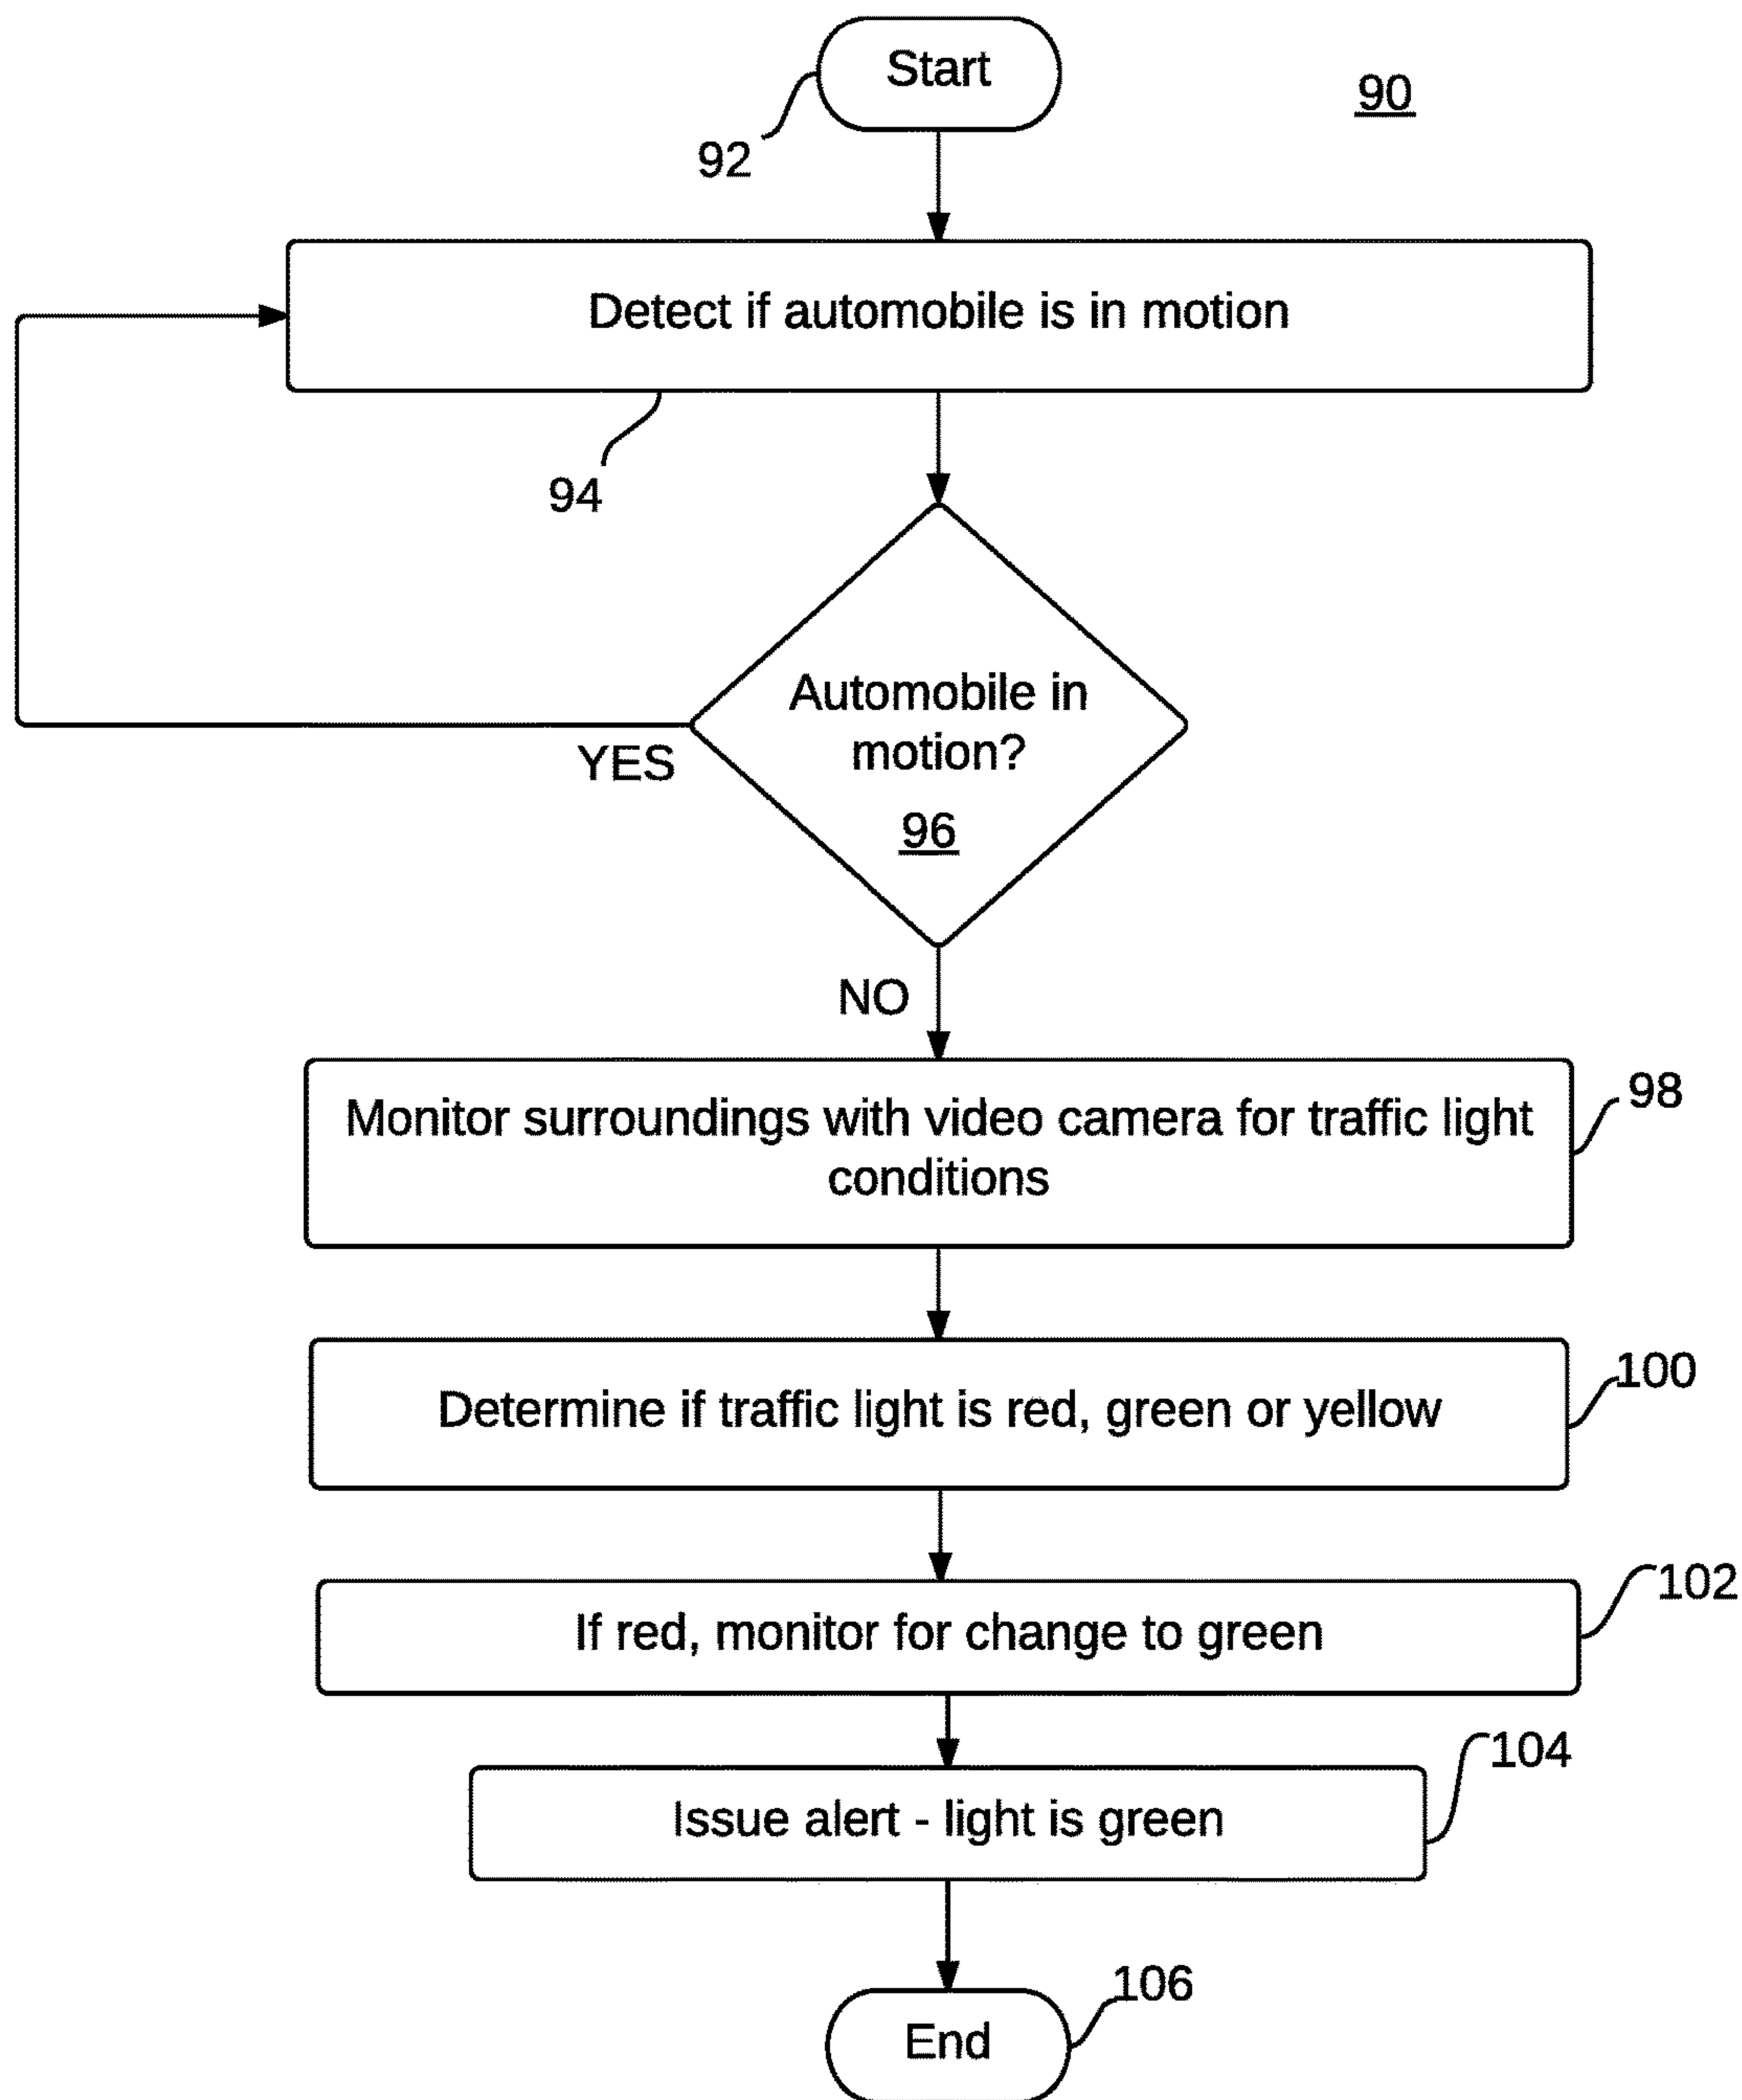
Start

90

92

Detect if automobile is in motion

94

Automobile in motion?

96

YES

NO

Monitor surroundings with video camera for traffic light conditions

98

Determine if traffic light is red, green or yellow

100

If red, monitor for change to green

102

Issue alert - light is green

104

End

106